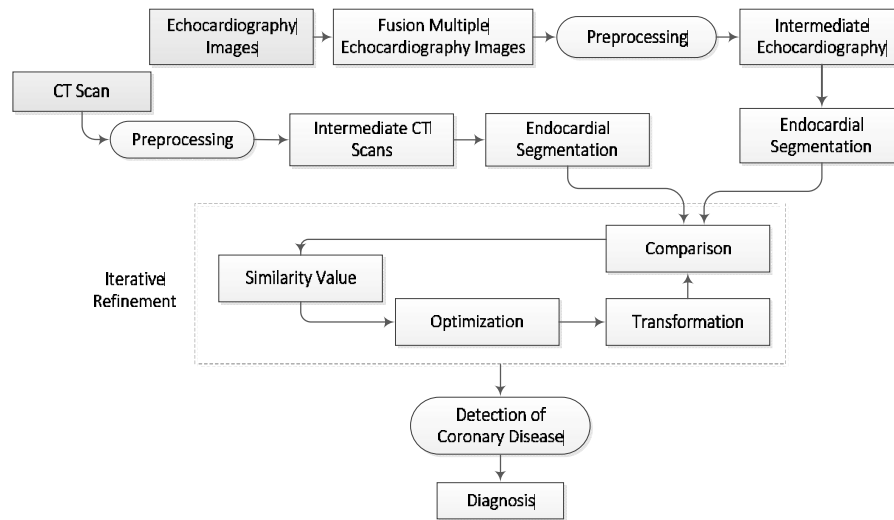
Echocardiography Images

Fusion Multiple Echocardiography Images

Preprocessing

Intermediate Echocardiography

CT Scan

Preprocessing

Intermediate CT Scans

Endocardial Segmentation

Endocardial Segmentation

Iterative Refinement

Comparison

Similarity Value

Optimization

Transformation

Detection of Coronary Disease

Diagnosis